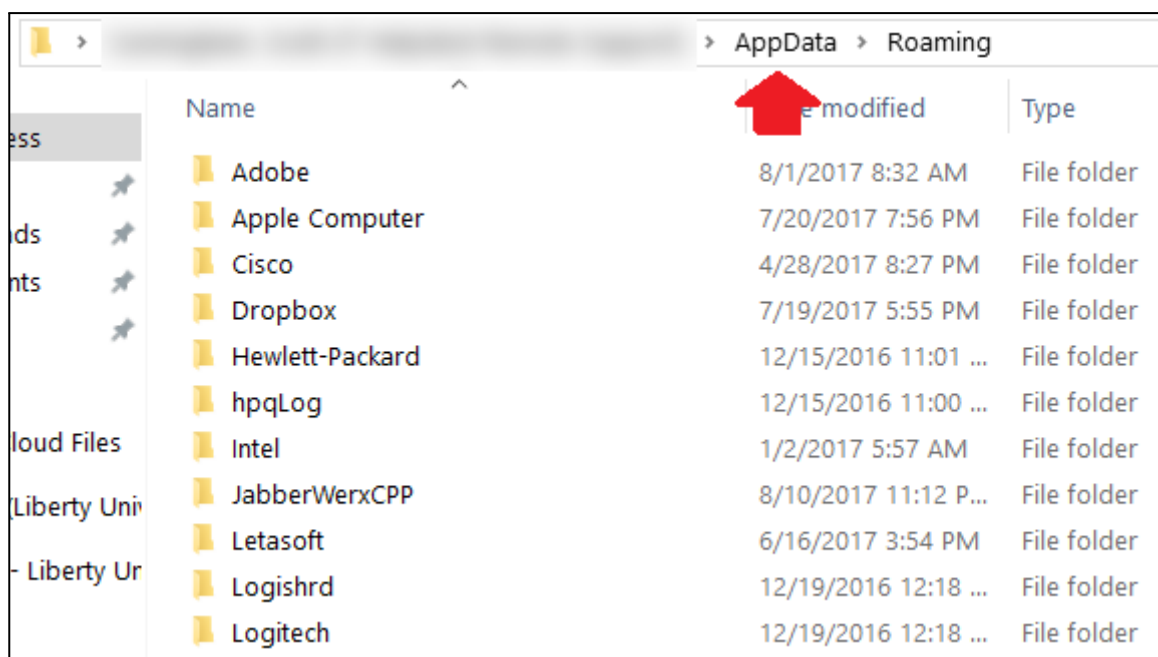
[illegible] > AppData > Roaming

ess
nds
nts
loud Files
(Liberty Univ
- Liberty Ur

| Name | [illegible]e modified | Type |
|---|---|---|
| Adobe | 8/1/2017 8:32 AM | File folder |
| Apple Computer | 7/20/2017 7:56 PM | File folder |
| Cisco | 4/28/2017 8:27 PM | File folder |
| Dropbox | 7/19/2017 5:55 PM | File folder |
| Hewlett-Packard | 12/15/2016 11:01 ... | File folder |
| hpqLog | 12/15/2016 11:00 ... | File folder |
| Intel | 1/2/2017 5:57 AM | File folder |
| JabberWerxCPP | 8/10/2017 11:12 P... | File folder |
| Letasoft | 6/16/2017 3:54 PM | File folder |
| Logishrd | 12/19/2016 12:18 ... | File folder |
| Logitech | 12/19/2016 12:18 ... | File folder |